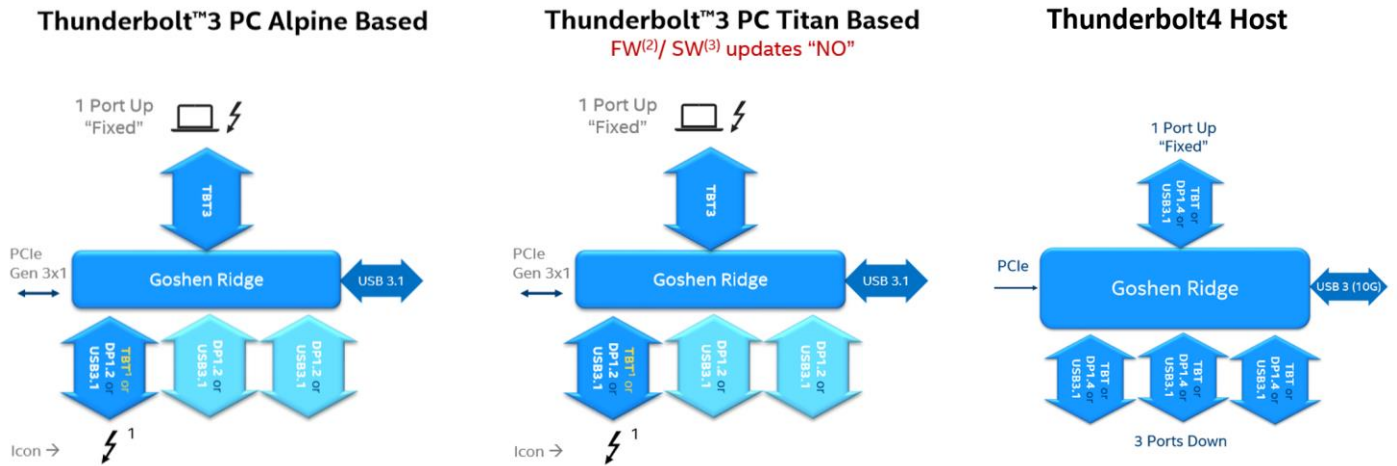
Thunderbolt™3 PC Alpine Based

1 Port Up
"Fixed"

TBT3

PCIe
Gen 3x1

Goshen Ridge

USB 3.1

TBT$^1$ or
DP1.2 or
USB3.1

DP1.2 or
USB3.1

DP1.2 or
USB3.1

Icon →

1

Thunderbolt™3 PC Titan Based
FW$^{(2)}$/ SW$^{(3)}$ updates "NO"

1 Port Up
"Fixed"

TBT3

PCIe
Gen 3x1

Goshen Ridge

USB 3.1

TBT$^1$ or
DP1.2 or
USB3.1

DP1.2 or
USB3.1

DP1.2 or
USB3.1

Icon →

1

Thunderbolt4 Host

1 Port Up
"Fixed"

TBT or
DP1.4 or
USB3.1

PCIe

Goshen Ridge

USB 3 (10G)

TBT or
DP1.4 or
USB3.1

TBT or
DP1.4 or
USB3.1

TBT or
DP1.4 or
USB3.1

3 Ports Down